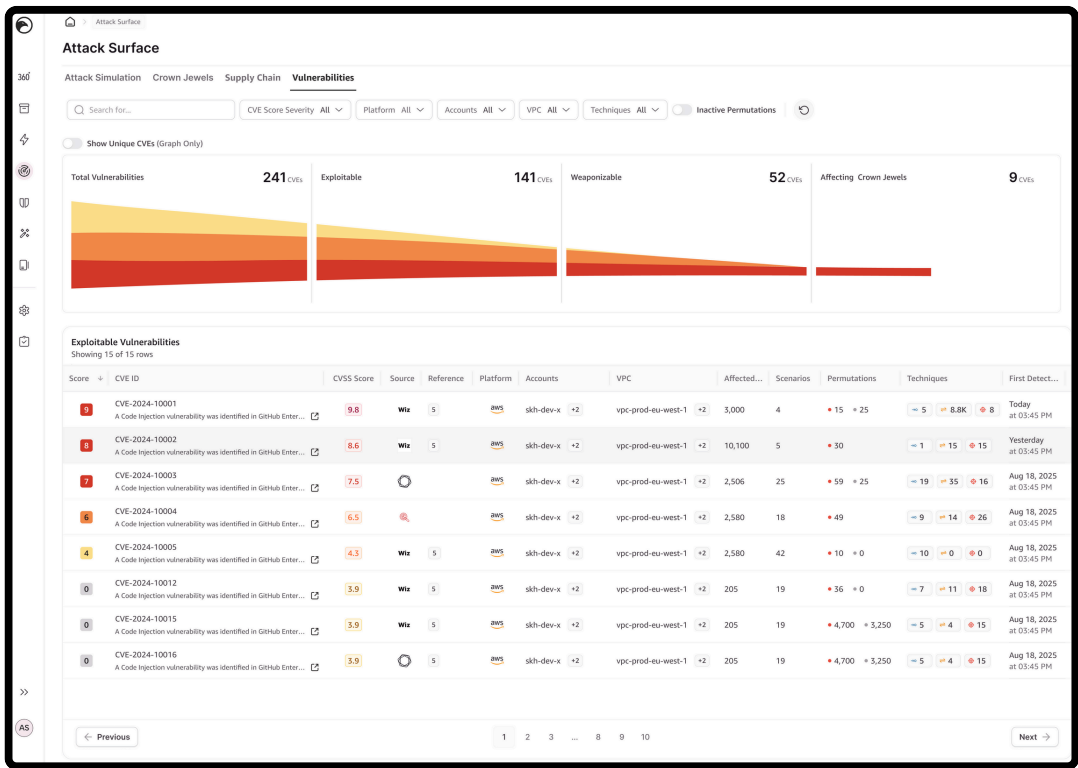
Attack Surface

Attack Surface

Attack Simulation Crown Jewels Supply Chain Vulnerabilities

Search for... CVE Score Severity All Platform All Accounts All VPC All Techniques All Inactive Permutations

Show Unique CVEs (Graph Only)

Total Vulnerabilities 241 CVEs
Exploitable 141 CVEs
Weaponizable 52 CVEs
Affecting Crown Jewels 9 CVEs

Exploitable Vulnerabilities
Showing 15 of 15 rows

| Score | CVE ID | CVSS Score | Source | Reference | Platform | Accounts | VPC | Affected... | Scenarios | Permutations | Techniques | First Detect... |
|---|---|---|---|---|---|---|---|---|---|---|---|---|
| 9 | CVE-2024-10001 A Code Injection vulnerability was identified in GitHub Enter... | 9.8 | Wiz | 5 | aws | skh-dev-x +2 | vpc-prod-eu-west-1 +2 | 3,000 | 4 | 15 25 | 5 8.8K 8 | Today at 03:45 PM |
| 8 | CVE-2024-10002 A Code Injection vulnerability was identified in GitHub Enter... | 8.6 | Wiz | 5 | aws | skh-dev-x +2 | vpc-prod-eu-west-1 +2 | 10,100 | 5 | 30 | 1 15 15 | Yesterday at 03:45 PM |
| 7 | CVE-2024-10003 A Code Injection vulnerability was identified in GitHub Enter... | 7.5 | | | aws | skh-dev-x +2 | vpc-prod-eu-west-1 +2 | 2,506 | 25 | 59 25 | 19 35 16 | Aug 18, 2025 at 03:45 PM |
| 6 | CVE-2024-10004 A Code Injection vulnerability was identified in GitHub Enter... | 6.5 | | | aws | skh-dev-x +2 | vpc-prod-eu-west-1 +2 | 2,580 | 18 | 49 | 9 14 26 | Aug 18, 2025 at 03:45 PM |
| 4 | CVE-2024-10005 A Code Injection vulnerability was identified in GitHub Enter... | 4.3 | Wiz | 5 | aws | skh-dev-x +2 | vpc-prod-eu-west-1 +2 | 2,580 | 42 | 10 0 | 10 0 0 | Aug 18, 2025 at 03:45 PM |
| 0 | CVE-2024-10012 A Code Injection vulnerability was identified in GitHub Enter... | 3.9 | Wiz | 5 | aws | skh-dev-x +2 | vpc-prod-eu-west-1 +2 | 205 | 19 | 36 0 | 7 11 18 | Aug 18, 2025 at 03:45 PM |
| 0 | CVE-2024-10015 A Code Injection vulnerability was identified in GitHub Enter... | 3.9 | Wiz | 5 | aws | skh-dev-x +2 | vpc-prod-eu-west-1 +2 | 205 | 19 | 4,700 3,250 | 5 4 15 | Aug 18, 2025 at 03:45 PM |
| 0 | CVE-2024-10016 A Code Injection vulnerability was identified in GitHub Enter... | 3.9 | | 5 | aws | skh-dev-x +2 | vpc-prod-eu-west-1 +2 | 205 | 19 | 4,700 3,250 | 5 4 15 | Aug 18, 2025 at 03:45 PM |

Previous 1 2 3 ... 8 9 10 Next

360°
AS